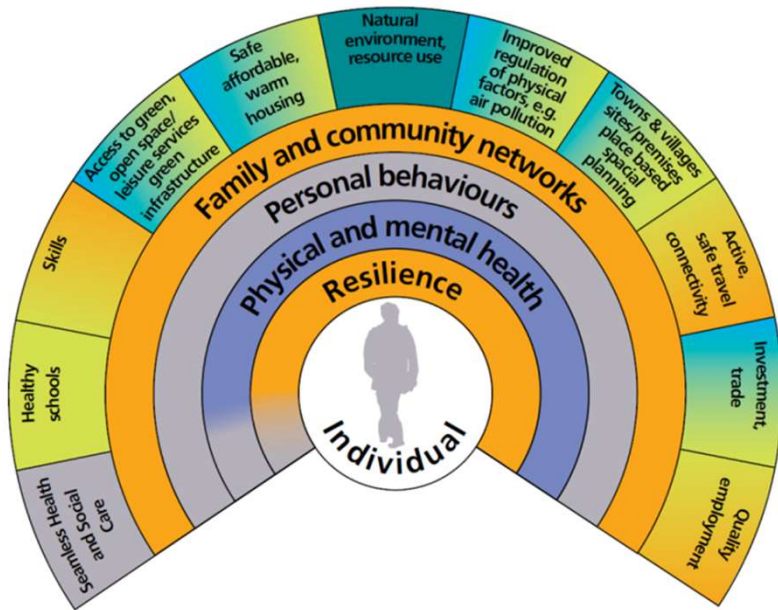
Seamless Health and Social Care

Healthy schools

Skills

Access to green, open space/ leisure services green infrastructure

Safe affordable, wam housing

Natural environment, resource use

Improved regulation of physical factors, e.g. air pollution

Towns & villages sites/premises place based spacial planning

Active, safe travel connectivity

Investment, trade

Quality employment

Family and community networks

Personal behaviours

Physical and mental health

Resilience

Individual